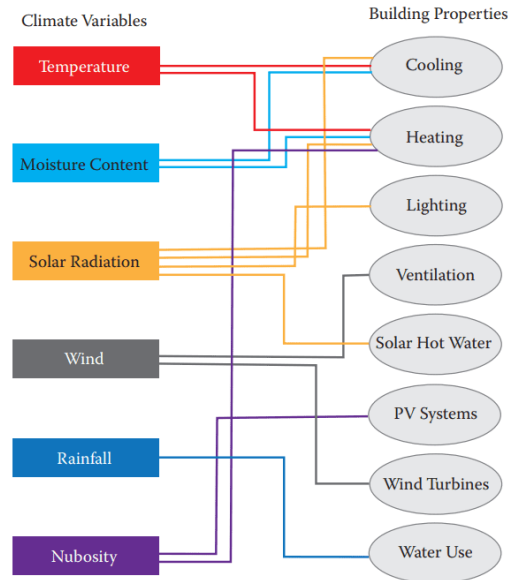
Climate Variables

Building Properties

Temperature

Moisture Content

Solar Radiation

Wind

Rainfall

Nubosity

Cooling

Heating

Lighting

Ventilation

Solar Hot Water

PV Systems

Wind Turbines

Water Use